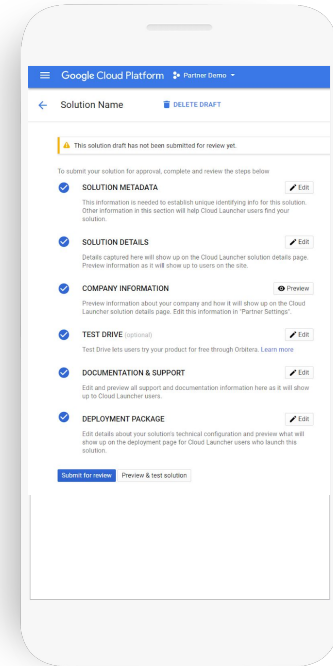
Google Cloud Platform
Partner Demo

Solution Name
DELETE DRAFT

This solution draft has not been submitted for review yet.

To submit your solution for approval, complete and review the steps below

SOLUTION METADATA
Edit
This information is needed to establish unique identifying info for this solution. Other information in this section will help Cloud Launcher users find your solution.

SOLUTION DETAILS
Edit
Details captured here will show up on the Cloud Launcher solution details page. Preview information as it will show up to users on the site.

COMPANY INFORMATION
Preview
Preview information about your company and how it will show up on the Cloud Launcher solution details page. Edit this information in "Partner Settings".

TEST DRIVE (optional)
Edit
Test Drive lets users try your product for free through Orbitera. Learn more

DOCUMENTATION & SUPPORT
Edit
Edit and preview all support and documentation information here as it will show up to Cloud Launcher users.

DEPLOYMENT PACKAGE
Edit
Edit details about your solution's technical configuration and preview what will show up on the deployment page for Cloud Launcher users who launch this solution.

Submit for review
Preview & test solution